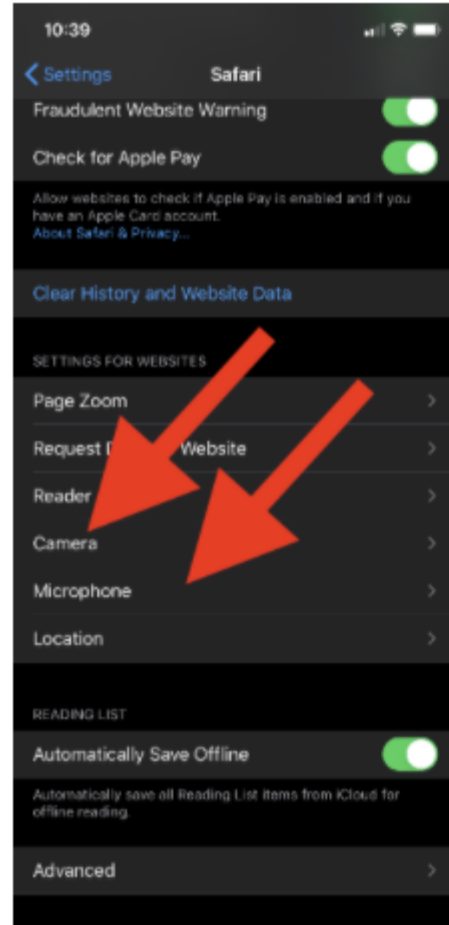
10:39

Settings

Safari

Fraudulent Website Warning

Check for Apple Pay

Allow websites to check if Apple Pay is enabled and if you have an Apple Card account.
About Safari & Privacy...

Clear History and Website Data

SETTINGS FOR WEBSITES

Page Zoom

Request D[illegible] Website

Reader

Camera

Microphone

Location

READING LIST

Automatically Save Offline

Automatically save all Reading List items from iCloud for offline reading.

Advanced